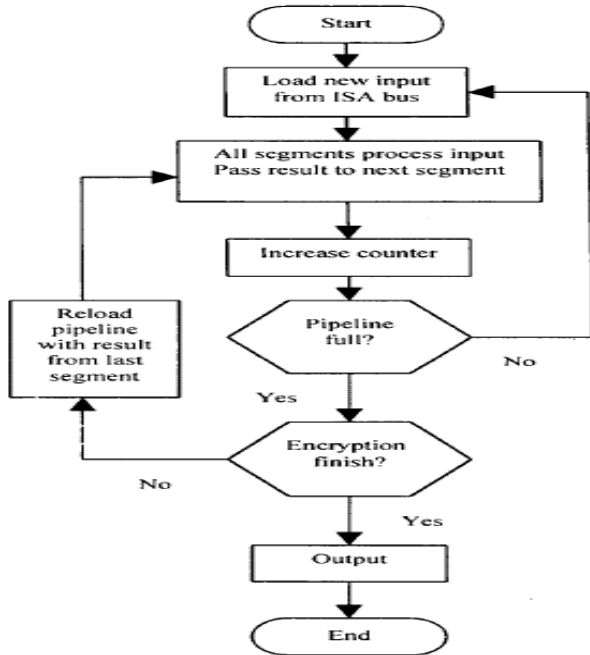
Start

Load new input from ISA bus

All segments process input
Pass result to next segment

Increase counter

Pipeline full?

No

Reload pipeline with result from last segment

Yes

Encryption finish?

No

Yes

Output

End